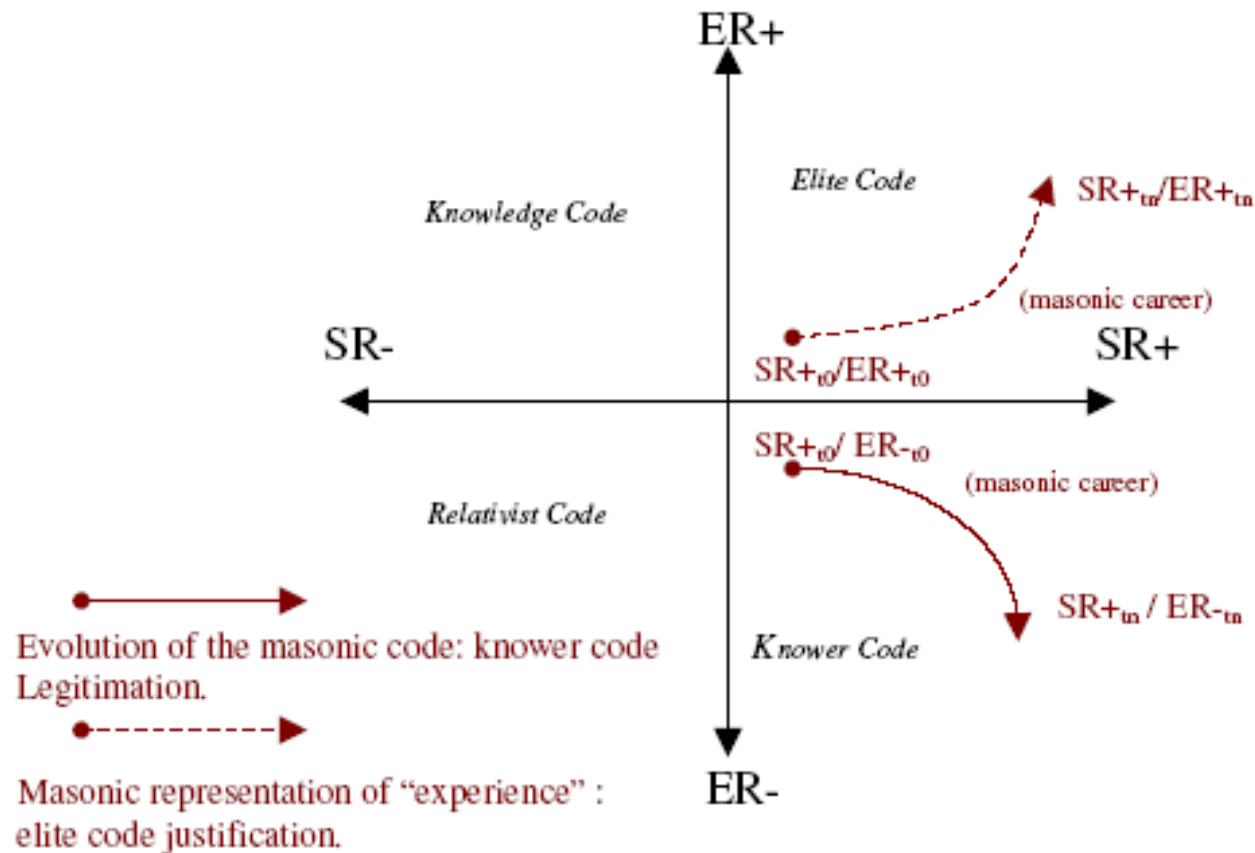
ER+

Knowledge Code

Elite Code

$SR+_{tn}/ER+_{tn}$

(masonic career)

SR-

SR+

$SR+_{t0}/ER+_{t0}$

$SR+_{t0}/ ER-_{t0}$

(masonic career)

Relativist Code

$SR+_{tn} / ER-_{tn}$

Evolution of the masonic code: knower code Legitimation.

Knower Code

Masonic representation of “experience” : elite code justification.

ER-